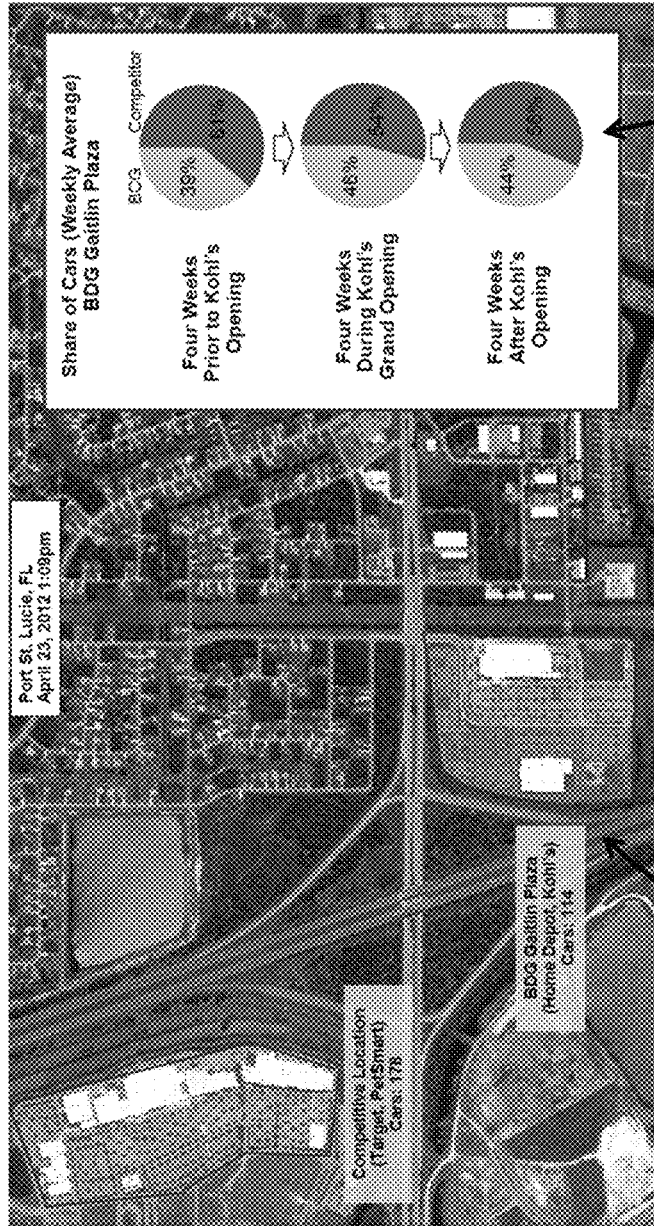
Port St. Lucie, FL
April 23, 2012 1:09pm

Share of Cars (Weekly Average)
BDG Gaitlin Plaza

BDG Competitor

Four Weeks Prior to Kohl's Opening

39% 61%

Four Weeks During Kohl's Grand Opening

46% 54%

Four Weeks After Kohl's Opening

44% 56%

Competitive Location (Target, PetSmart) Cars: 176

BDG Gaitlin Plaza (Home Depot, Kohl's) Cars: 114